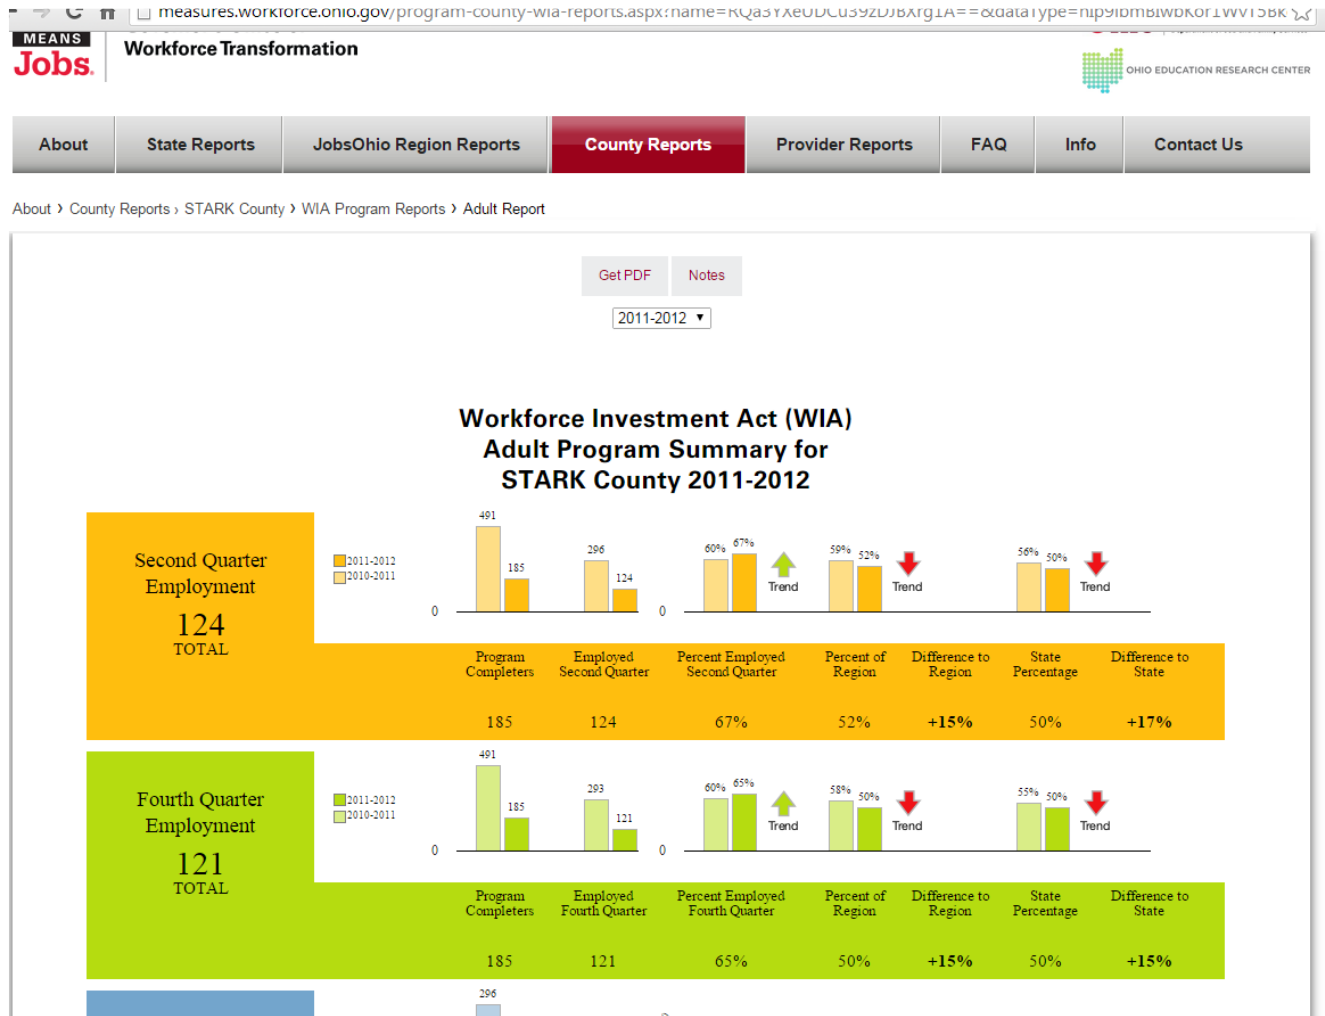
measures.workforce.ohio.gov/program-county-wia-reports.aspx?name=RQa3YXeUDCu39zDJBXrg1A==&dataType=nlp9IbmBIwbKor1WVT5BK

MEANS Jobs. Workforce Transformation

OHIO EDUCATION RESEARCH CENTER

About | State Reports | JobsOhio Region Reports | County Reports | Provider Reports | FAQ | Info | Contact Us

About › County Reports › STARK County › WIA Program Reports › Adult Report

Get PDF Notes

2011-2012

Workforce Investment Act (WIA) Adult Program Summary for STARK County 2011-2012

Second Quarter Employment
124
TOTAL

2011-2012
2010-2011

491 185 296 124 0 0 60% 67% Trend 59% 52% Trend 56% 50% Trend

| Program Completers | Employed Second Quarter | Percent Employed Second Quarter | Percent of Region | Difference to Region | State Percentage | Difference to State |
|---|---|---|---|---|---|---|
| 185 | 124 | 67% | 52% | +15% | 50% | +17% |

Fourth Quarter Employment
121
TOTAL

2011-2012
2010-2011

491 185 293 121 0 0 60% 65% Trend 58% 50% Trend 55% 50% Trend

| Program Completers | Employed Fourth Quarter | Percent Employed Fourth Quarter | Percent of Region | Difference to Region | State Percentage | Difference to State |
|---|---|---|---|---|---|---|
| 185 | 121 | 65% | 50% | +15% | 50% | +15% |

296